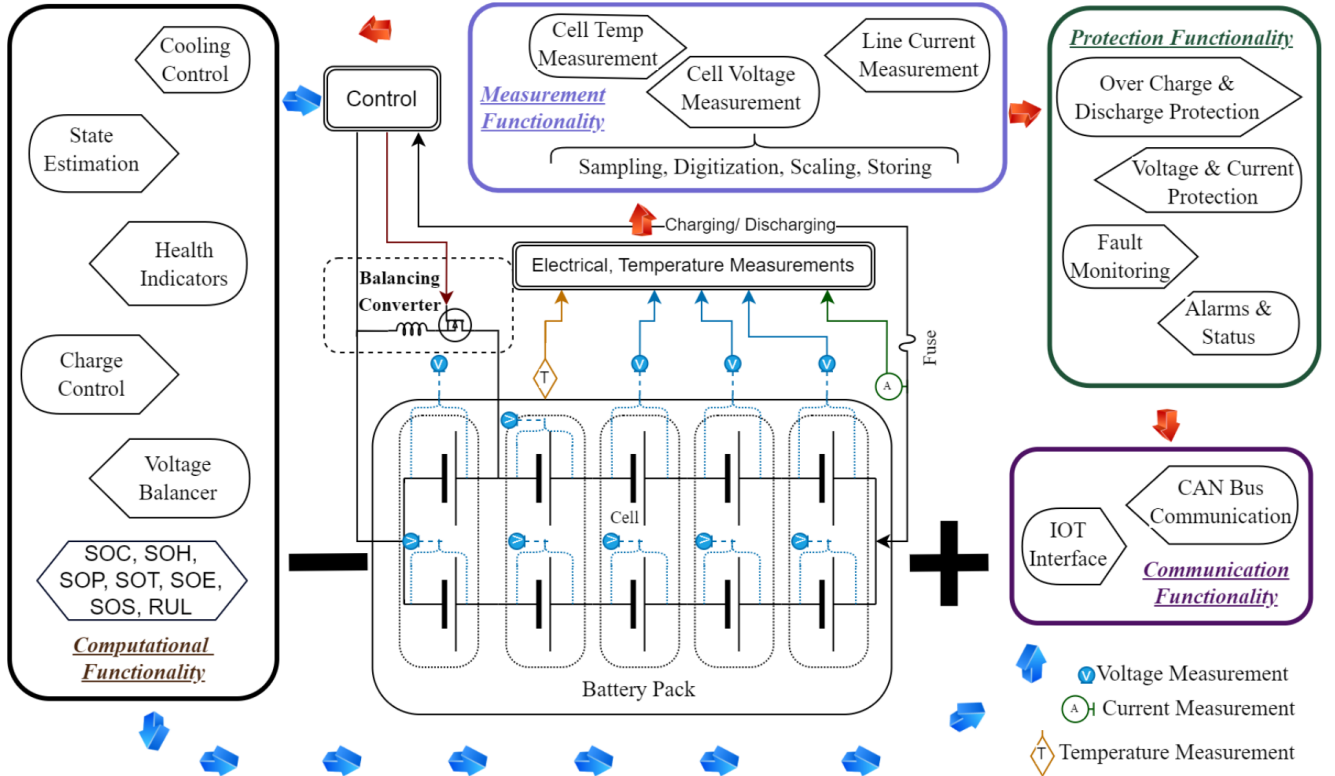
Cooling Control

State Estimation

Health Indicators

Charge Control

Voltage Balancer

SOC, SOH, SOP, SOT, SOE, SOS, RUL

Computational Functionality

Control

Cell Temp Measurement

Cell Voltage Measurement

Line Current Measurement

Measurement Functionality

Sampling, Digitization, Scaling, Storing

Protection Functionality

Over Charge & Discharge Protection

Voltage & Current Protection

Fault Monitoring

Alarms & Status

Charging/ Discharging

Electrical, Temperature Measurements

Balancing Converter

V

T

V

V

V

A

Fuse

V

Cell

V

V

V

V

V

Battery Pack

IOT Interface

CAN Bus Communication

Communication Functionality

V Voltage Measurement

A Current Measurement

T Temperature Measurement